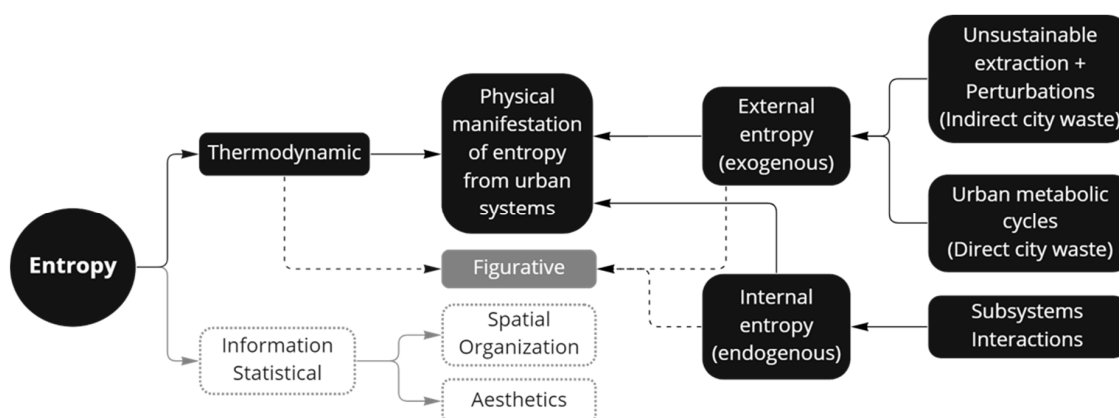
Entropy

Thermodynamic

Physical manifestation of entropy from urban systems

External entropy (exogenous)

Unsustainable extraction + Perturbations (Indirect city waste)

Urban metabolic cycles (Direct city waste)

Figurative

Internal entropy (endogenous)

Subsystems Interactions

Information Statistical

Spatial Organization

Aesthetics